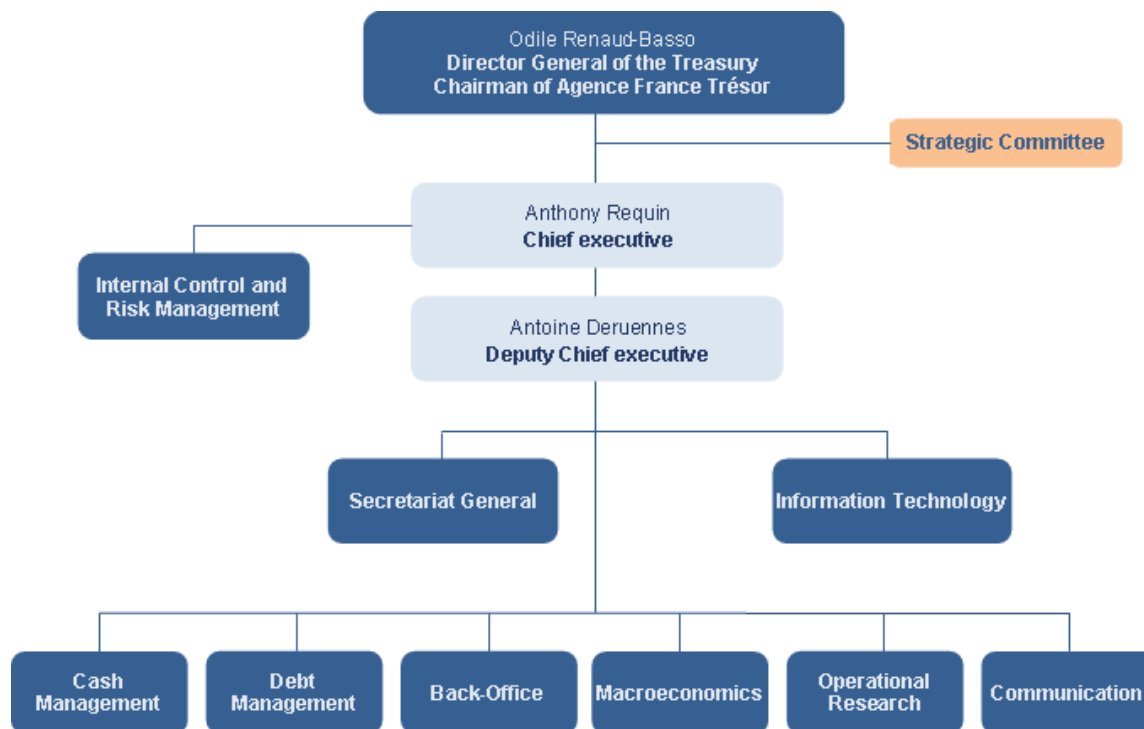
Odile Renaud-Basso
Director General of the Treasury
Chairman of Agence France Trésor

Strategic Committee

Anthony Requin
Chief executive

Internal Control and Risk Management

Antoine Deruennes
Deputy Chief executive

Secretariat General

Information Technology

Cash Management

Debt Management

Back-Office

Macroeconomics

Operational Research

Communication